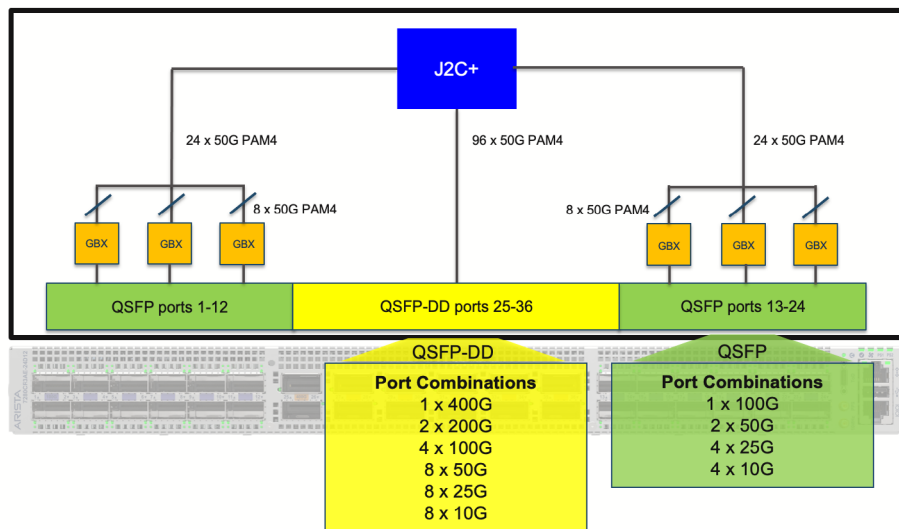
J2C+

24 x 50G PAM4

96 x 50G PAM4

24 x 50G PAM4

8 x 50G PAM4

8 x 50G PAM4

GBX GBX GBX

GBX GBX GBX

QSFP ports 1-12

QSFP-DD ports 25-36

QSFP ports 13-24

QSFP-DD
Port Combinations
1 x 400G
2 x 200G
4 x 100G
8 x 50G
8 x 25G
8 x 10G

QSFP
Port Combinations
1 x 100G
2 x 50G
4 x 25G
4 x 10G

ARISTA